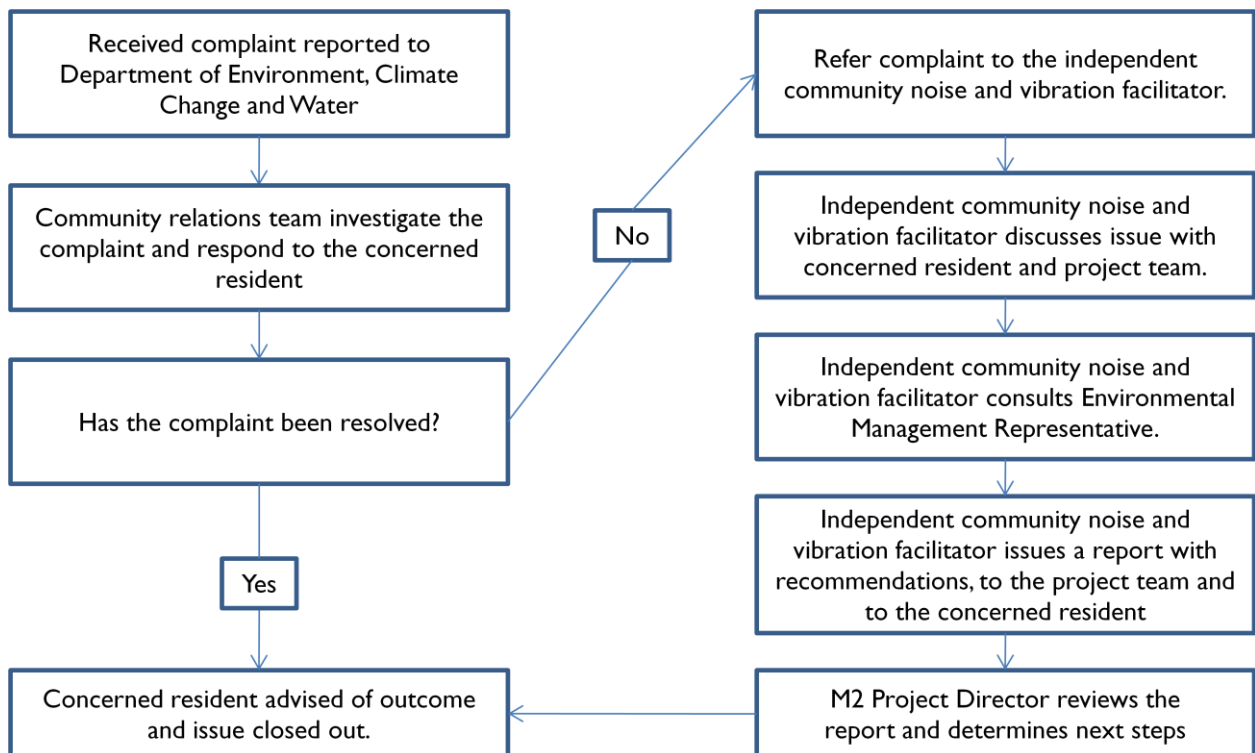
Received complaint reported to Department of Environment, Climate Change and Water

Community relations team investigate the complaint and respond to the concerned resident

Has the complaint been resolved?

Yes

Concerned resident advised of outcome and issue closed out.

No

Refer complaint to the independent community noise and vibration facilitator.

Independent community noise and vibration facilitator discusses issue with concerned resident and project team.

Independent community noise and vibration facilitator consults Environmental Management Representative.

Independent community noise and vibration facilitator issues a report with recommendations, to the project team and to the concerned resident

M2 Project Director reviews the report and determines next steps